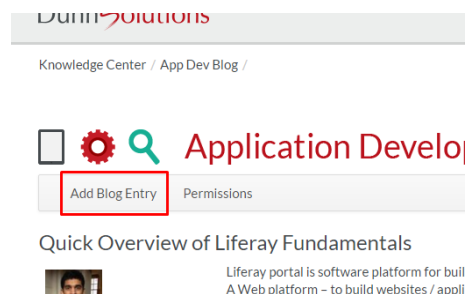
DunnSolutions

Knowledge Center / App Dev Blog /

Application Develop

Add Blog Entry Permissions

Quick Overview of Liferay Fundamentals

Liferay portal is software platform for buil
A Web platform – to build websites / appli